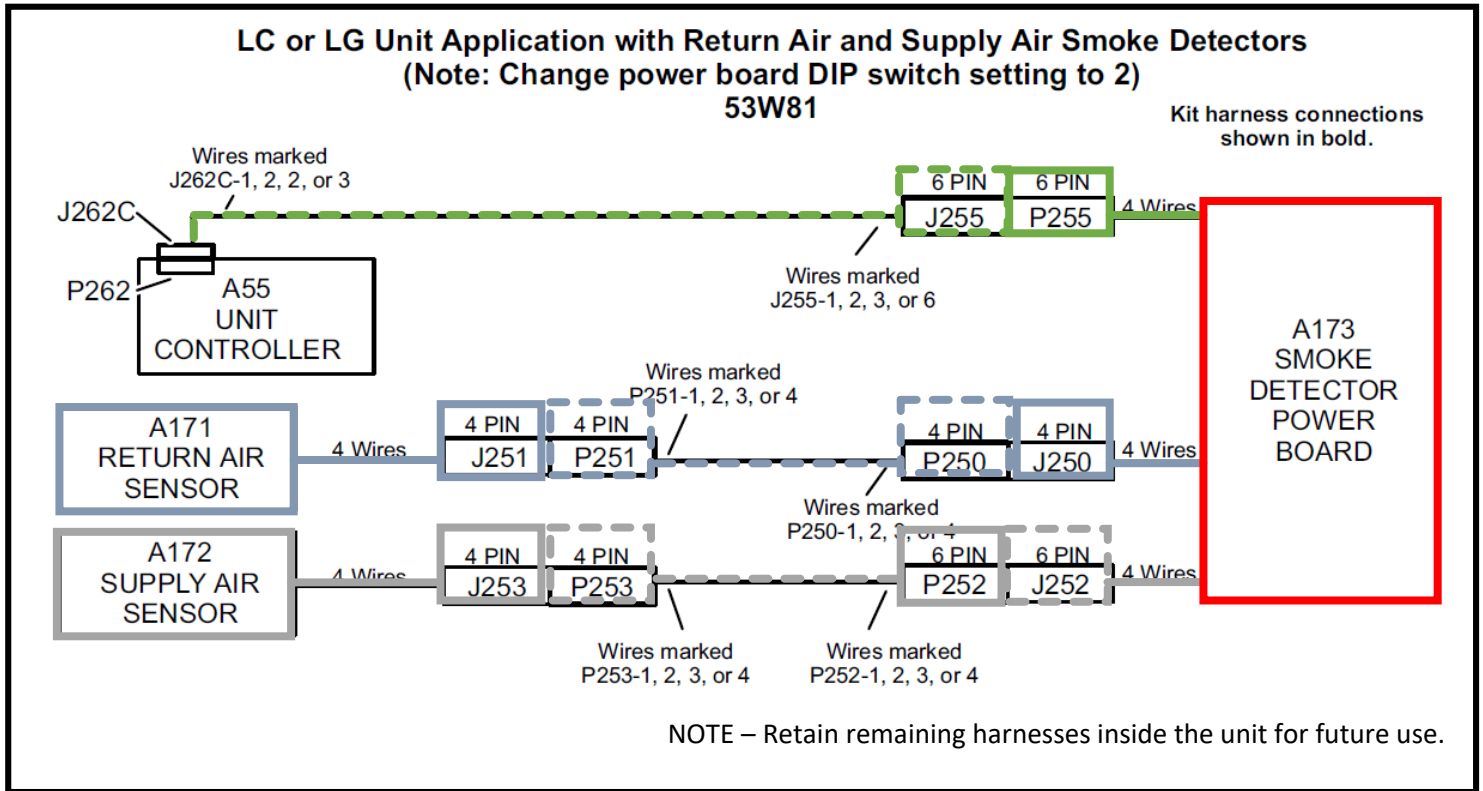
LC or LG Unit Application with Return Air and Supply Air Smoke Detectors
(Note: Change power board DIP switch setting to 2)
53W81

Kit harness connections shown in bold.

Wires marked J262C-1, 2, 2, or 3

J262C

P262

A55 UNIT CONTROLLER

6 PIN
J255

6 PIN
P255

4 Wires

Wires marked J255-1, 2, 3, or 6

A173 SMOKE DETECTOR POWER BOARD

Wires marked P251-1, 2, 3, or 4

A171 RETURN AIR SENSOR

4 Wires

4 PIN
J251

4 PIN
P251

4 PIN
P250

4 PIN
J250

4 Wires

Wires marked P250-1, 2, 3, or 4

A172 SUPPLY AIR SENSOR

4 Wires

4 PIN
J253

4 PIN
P253

6 PIN
P252

6 PIN
J252

4 Wires

Wires marked P253-1, 2, 3, or 4

Wires marked P252-1, 2, 3, or 4

NOTE – Retain remaining harnesses inside the unit for future use.